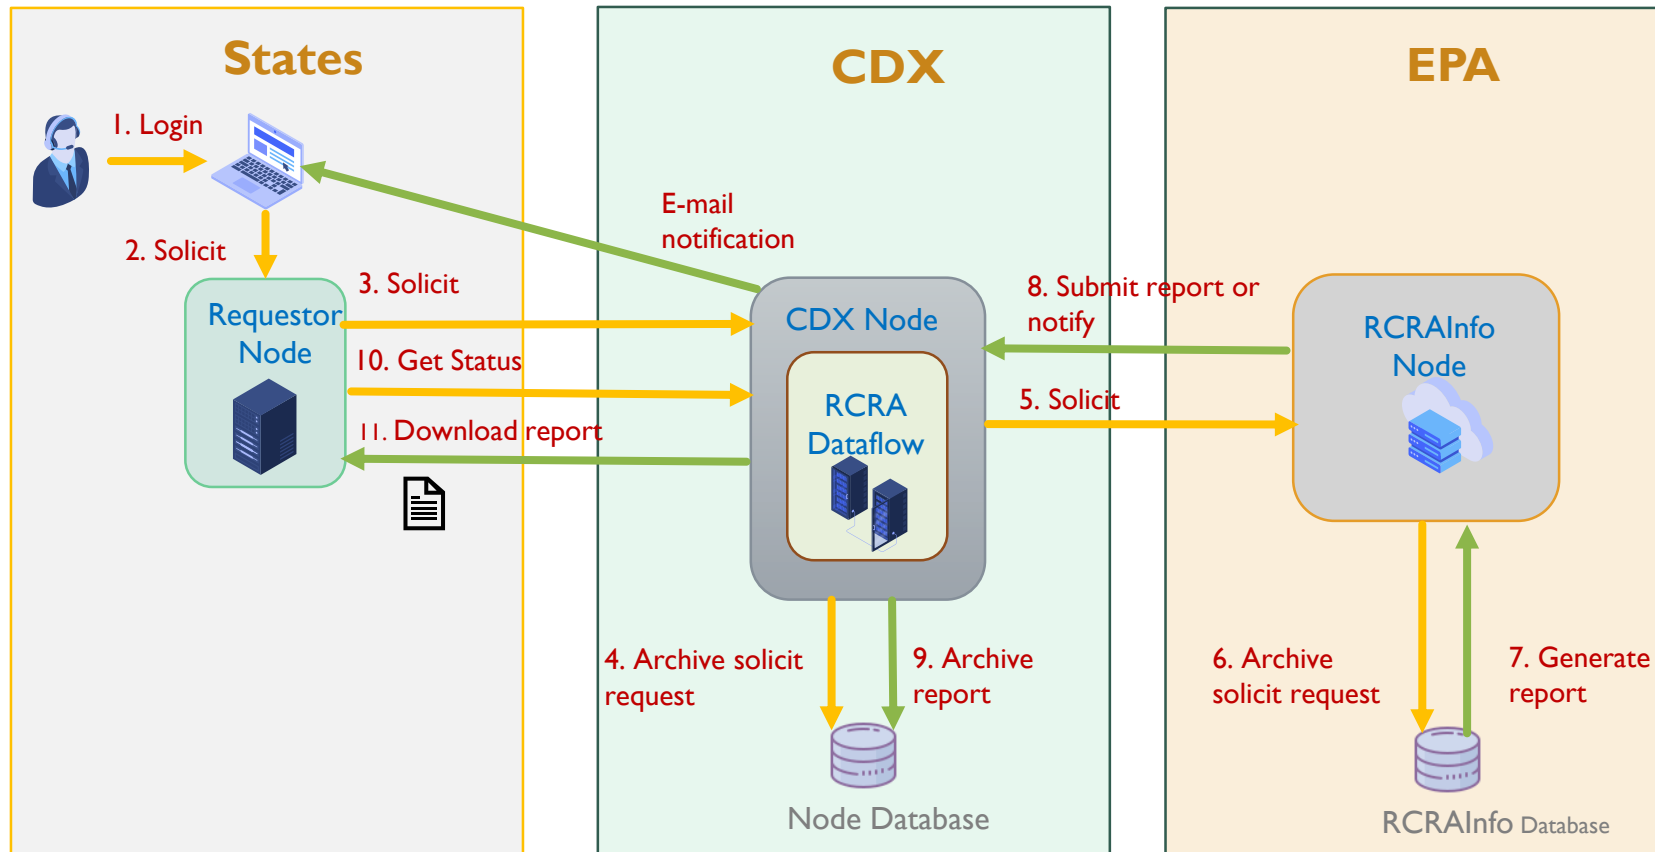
States

CDX

EPA

1. Login

2. Solicit

Requestor Node

3. Solicit

10. Get Status

11. Download report

E-mail notification

CDX Node

RCRA Dataflow

8. Submit report or notify

5. Solicit

RCRAInfo Node

4. Archive solicit request

9. Archive report

Node Database

6. Archive solicit request

7. Generate report

RCRAInfo Database